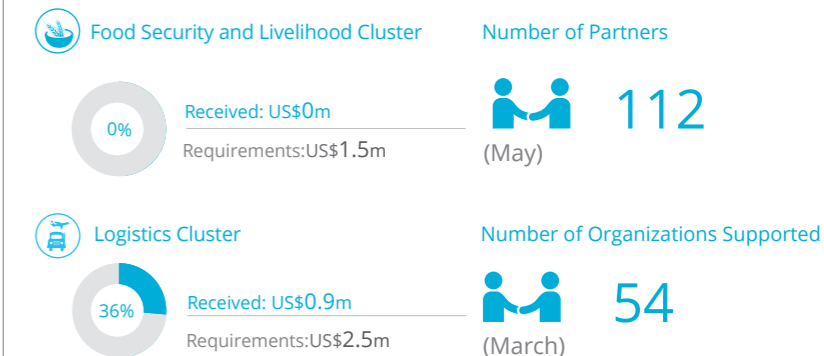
Food Security and Livelihood Cluster

0%

Received: US$0m

Requirements:US$1.5m

Number of Partners

112

(May)

Logistics Cluster

36%

Received: US$0.9m

Requirements:US$2.5m

Number of Organizations Supported

54

(March)